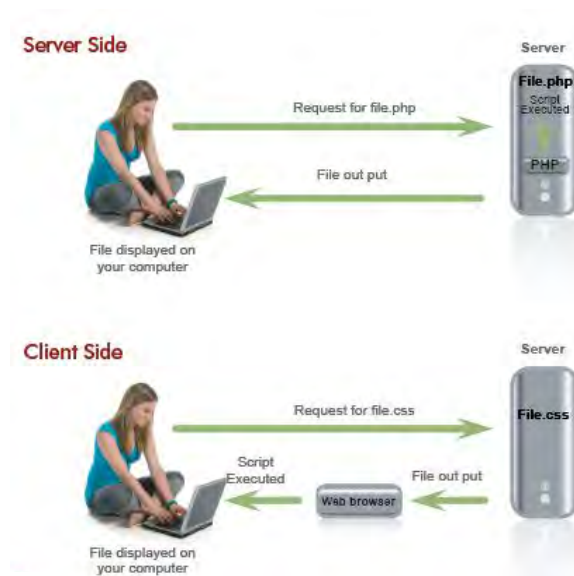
Server Side

Server

File.php

Script Executed

PHP

Request for file.php

File out put

File displayed on your computer

Client Side

Server

File.css

Request for file.css

Script Executed

File out put

Web browser

File displayed on your computer